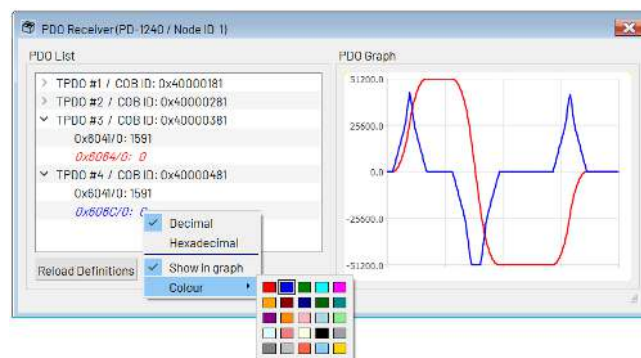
PDO Receiver (PD-1240 / Node ID 1)

PDO List

TPDO #1 / COB ID: 0x40000181
TPDO #2 / COB ID: 0x40000281
TPDO #3 / COB ID: 0x40000381
0x6041/0: 1591
0x6064/0: 0
TPDO #4 / COB ID: 0x40000481
0x6041/0: 1591
0x606C/0: 0

Decimal
Hexadecimal
Show in graph
Colour

Reload Definitions

PDO Graph

51200.0
25600.0
0.0
-25600.0
-51200.0